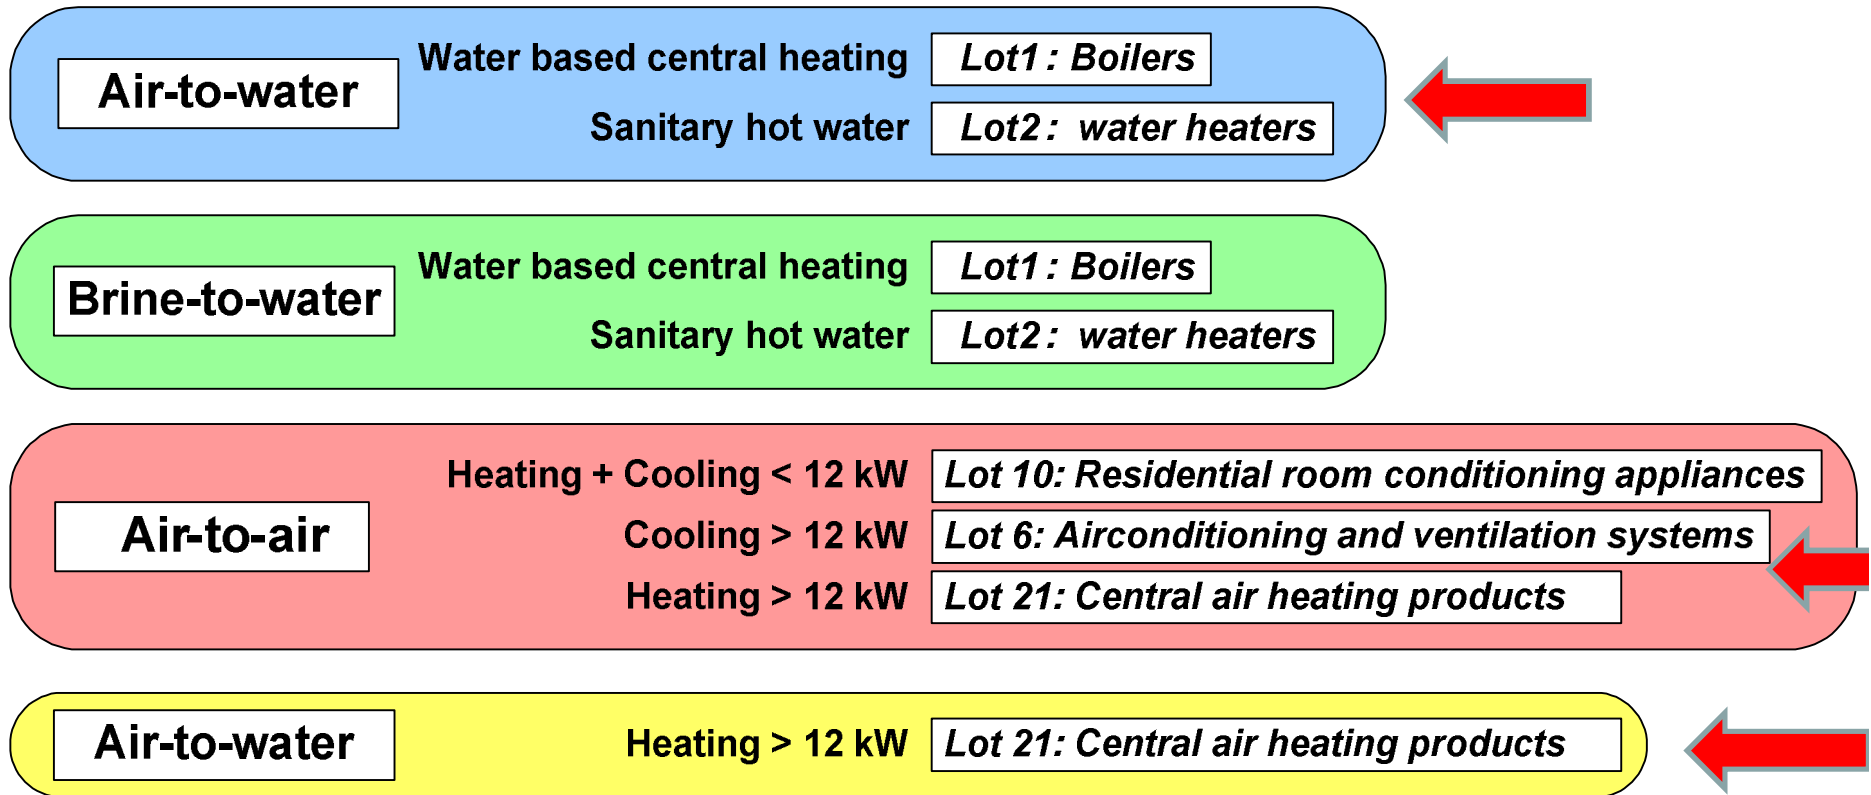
Air-to-water

Water based central heating
Lot1 : Boilers

Sanitary hot water
Lot2 : water heaters

Brine-to-water

Water based central heating
Lot1 : Boilers

Sanitary hot water
Lot2 : water heaters

Air-to-air

Heating + Cooling < 12 kW
Lot 10: Residential room conditioning appliances

Cooling > 12 kW
Lot 6: Airconditioning and ventilation systems

Heating > 12 kW
Lot 21: Central air heating products

Air-to-water

Heating > 12 kW
Lot 21: Central air heating products